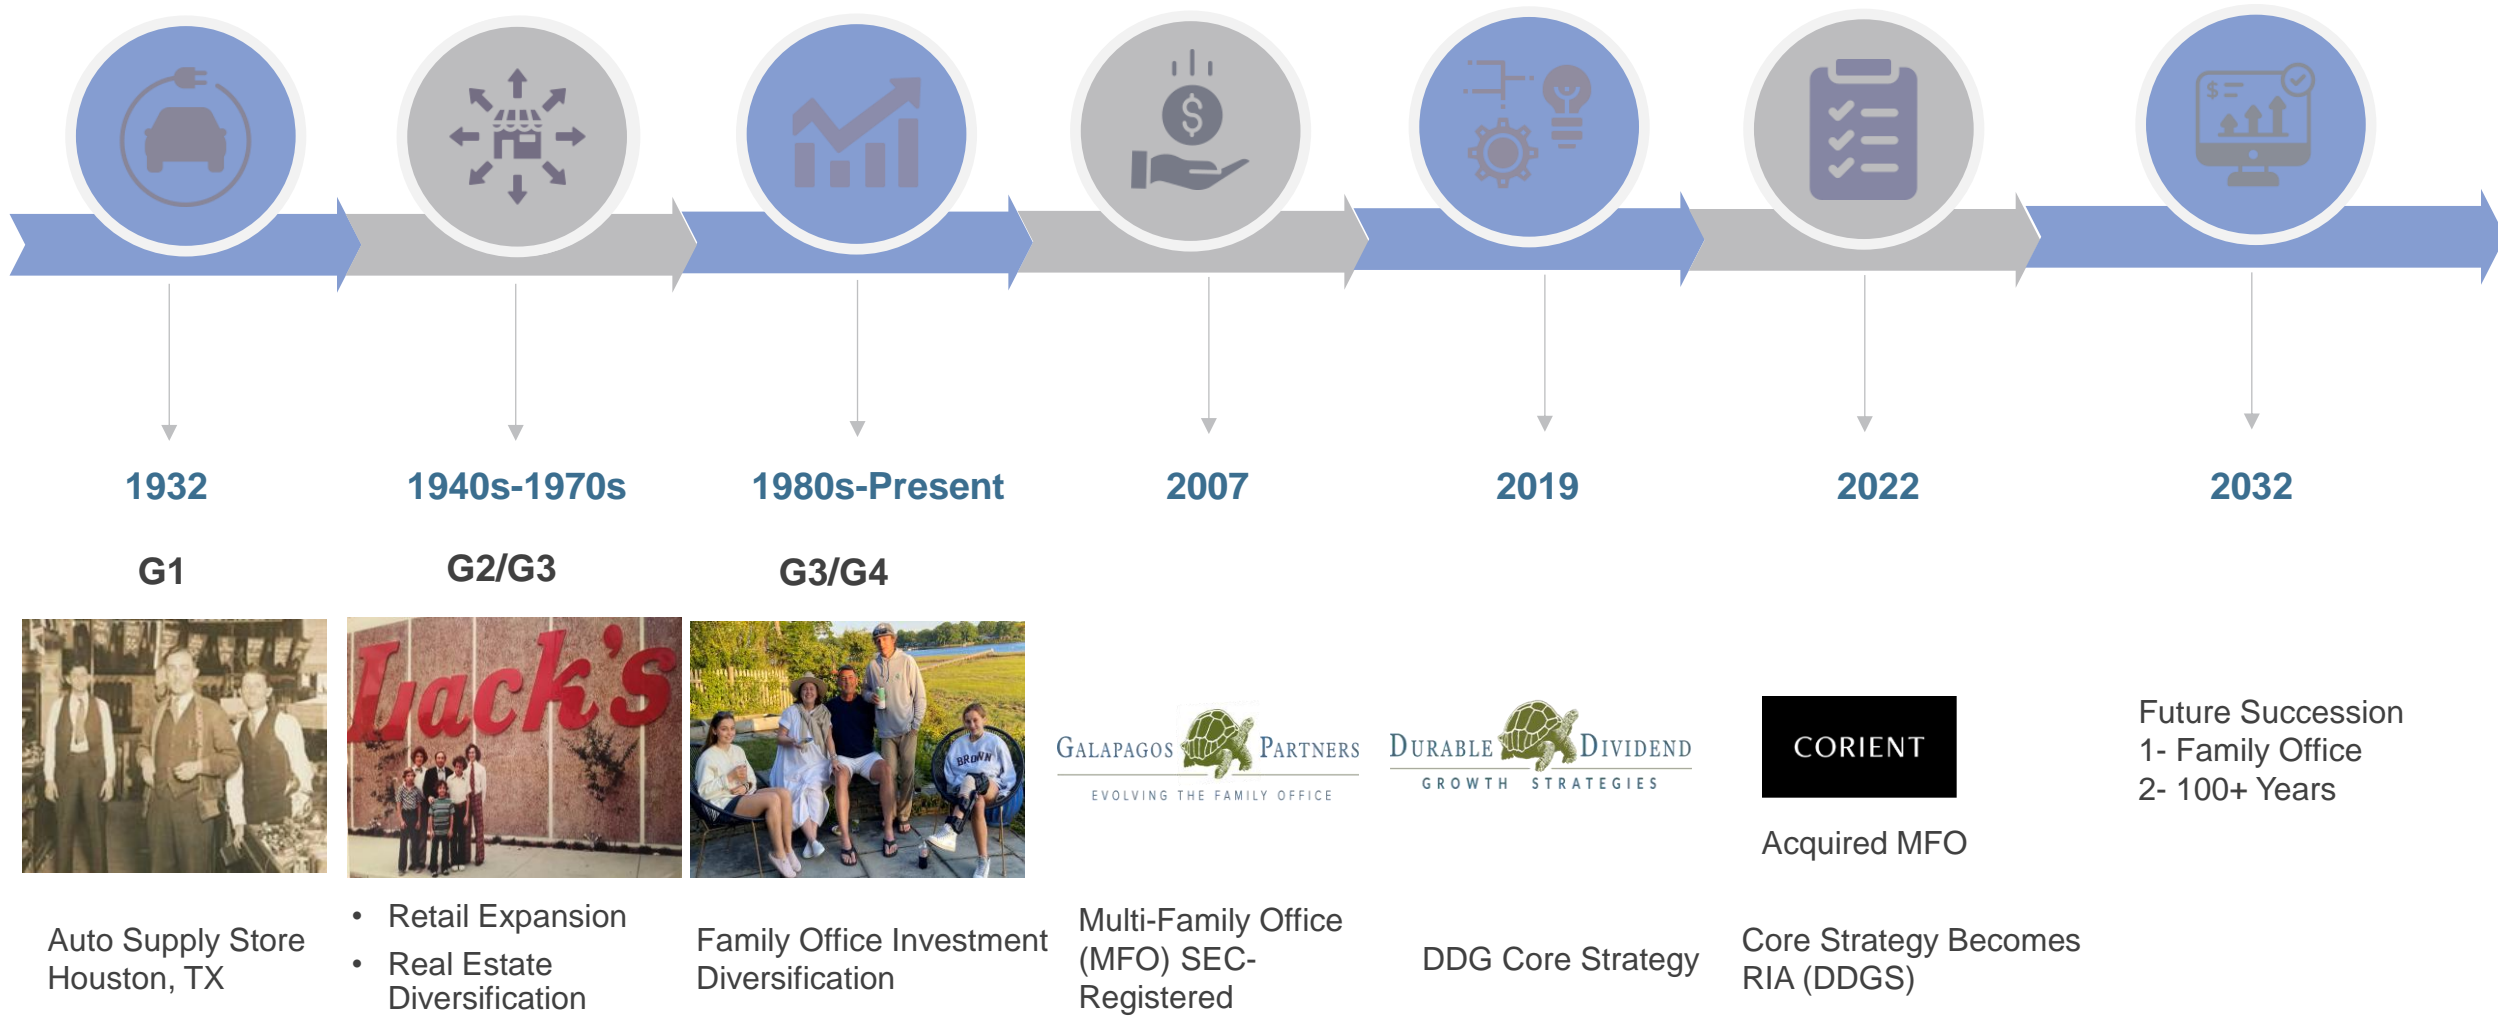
1932

G1

Auto Supply Store Houston, TX

1940s-1970s

G2/G3

Jack's

• Retail Expansion
• Real Estate Diversification

1980s-Present

G3/G4

BROWN

Family Office Investment Diversification

2007

GALAPAGOS PARTNERS
EVOLVING THE FAMILY OFFICE

Multi-Family Office (MFO) SEC-Registered

2019

DURABLE DIVIDEND
GROWTH STRATEGIES

DDG Core Strategy

2022

CORIENT

Acquired MFO

Core Strategy Becomes RIA (DDGS)

2032

Future Succession
1- Family Office
2- 100+ Years